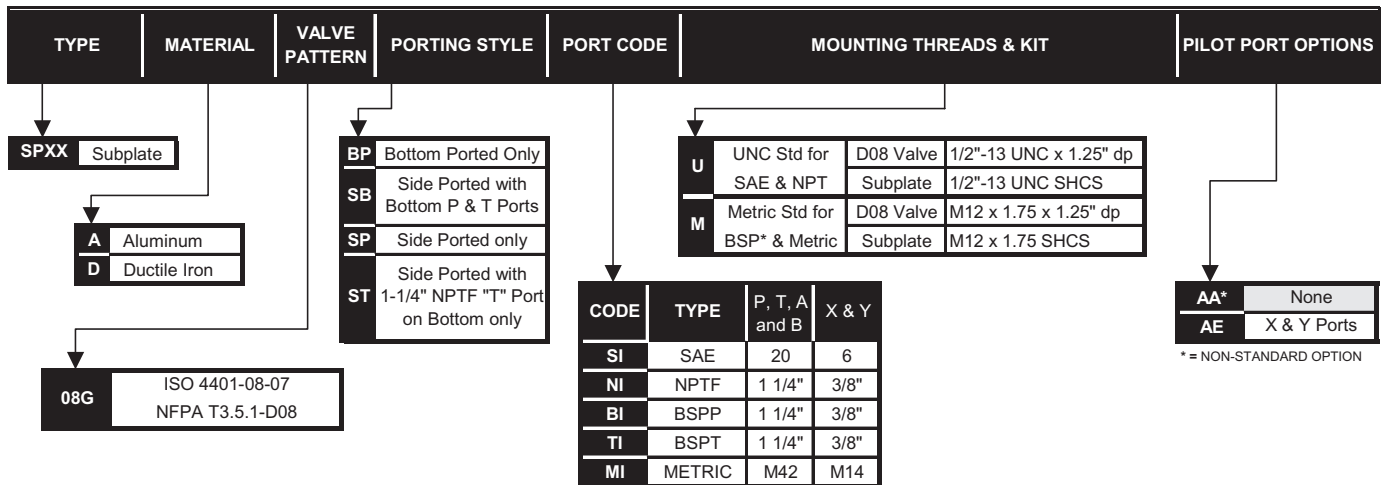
| TYPE | MATERIAL | VALVE PATTERN | PORTING STYLE | PORT CODE | MOUNTING THREADS & KIT | PILOT PORT OPTIONS |
|---|---|---|---|---|---|---|

| SPXX | Subplate |
|---|---|

| A | Aluminum |
|---|---|
| D | Ductile Iron |

| 08G | ISO 4401-08-07 NFPA T3.5.1-D08 |
|---|---|

| BP | Bottom Ported Only |
|---|---|
| SB | Side Ported with Bottom P & T Ports |
| SP | Side Ported only |
| ST | Side Ported with 1-1/4" NPTF "T" Port on Bottom only |

| CODE | TYPE | P, T, A and B | X & Y |
|---|---|---|---|
| SI | SAE | 20 | 6 |
| NI | NPTF | 1 1/4" | 3/8" |
| BI | BSPP | 1 1/4" | 3/8" |
| TI | BSPT | 1 1/4" | 3/8" |
| MI | METRIC | M42 | M14 |

| U | UNC Std for | D08 Valve | 1/2"-13 UNC x 1.25" dp |
|---|---|---|---|
| | SAE & NPT | Subplate | 1/2"-13 UNC SHCS |
| M | Metric Std for | D08 Valve | M12 x 1.75 x 1.25" dp |
| | BSP* & Metric | Subplate | M12 x 1.75 SHCS |

| AA* | None |
|---|---|
| AE | X & Y Ports |

* = NON-STANDARD OPTION